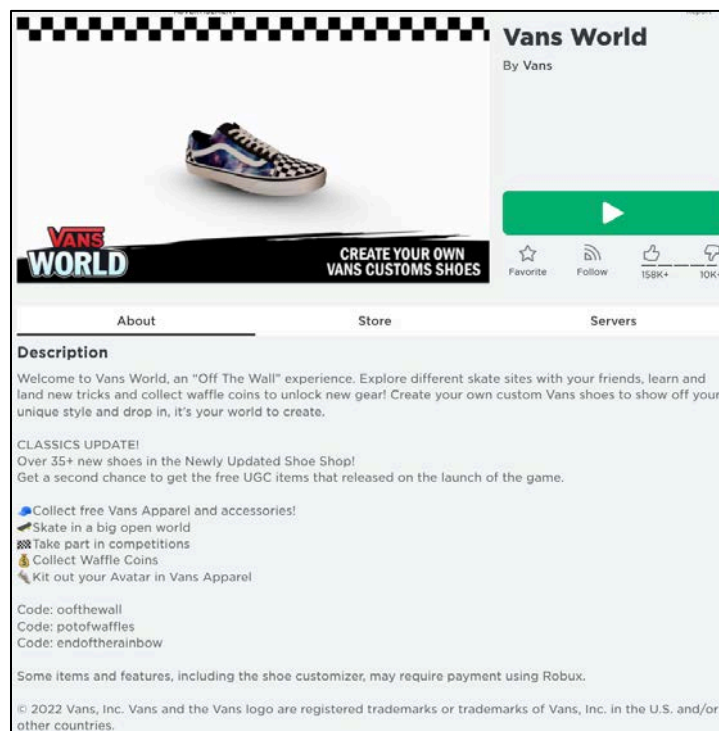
VANS WORLD

CREATE YOUR OWN VANS CUSTOMS SHOES

Vans World

By Vans

Favorite Follow 158K+ 10K+

About Store Servers

Description

Welcome to Vans World, an "Off The Wall" experience. Explore different skate sites with your friends, learn and land new tricks and collect waffle coins to unlock new gear! Create your own custom Vans shoes to show off your unique style and drop in, it's your world to create.

CLASSICS UPDATE!
Over 35+ new shoes in the Newly Updated Shoe Shop!
Get a second chance to get the free UGC items that released on the launch of the game.

Collect free Vans Apparel and accessories!
Skate in a big open world
Take part in competitions
Collect Waffle Coins
Kit out your Avatar in Vans Apparel

Code: oofthewall
Code: potofwaffles
Code: endoftherainbow

Some items and features, including the shoe customizer, may require payment using Robux.

© 2022 Vans, Inc. Vans and the Vans logo are registered trademarks or trademarks of Vans, Inc. in the U.S. and/or other countries.